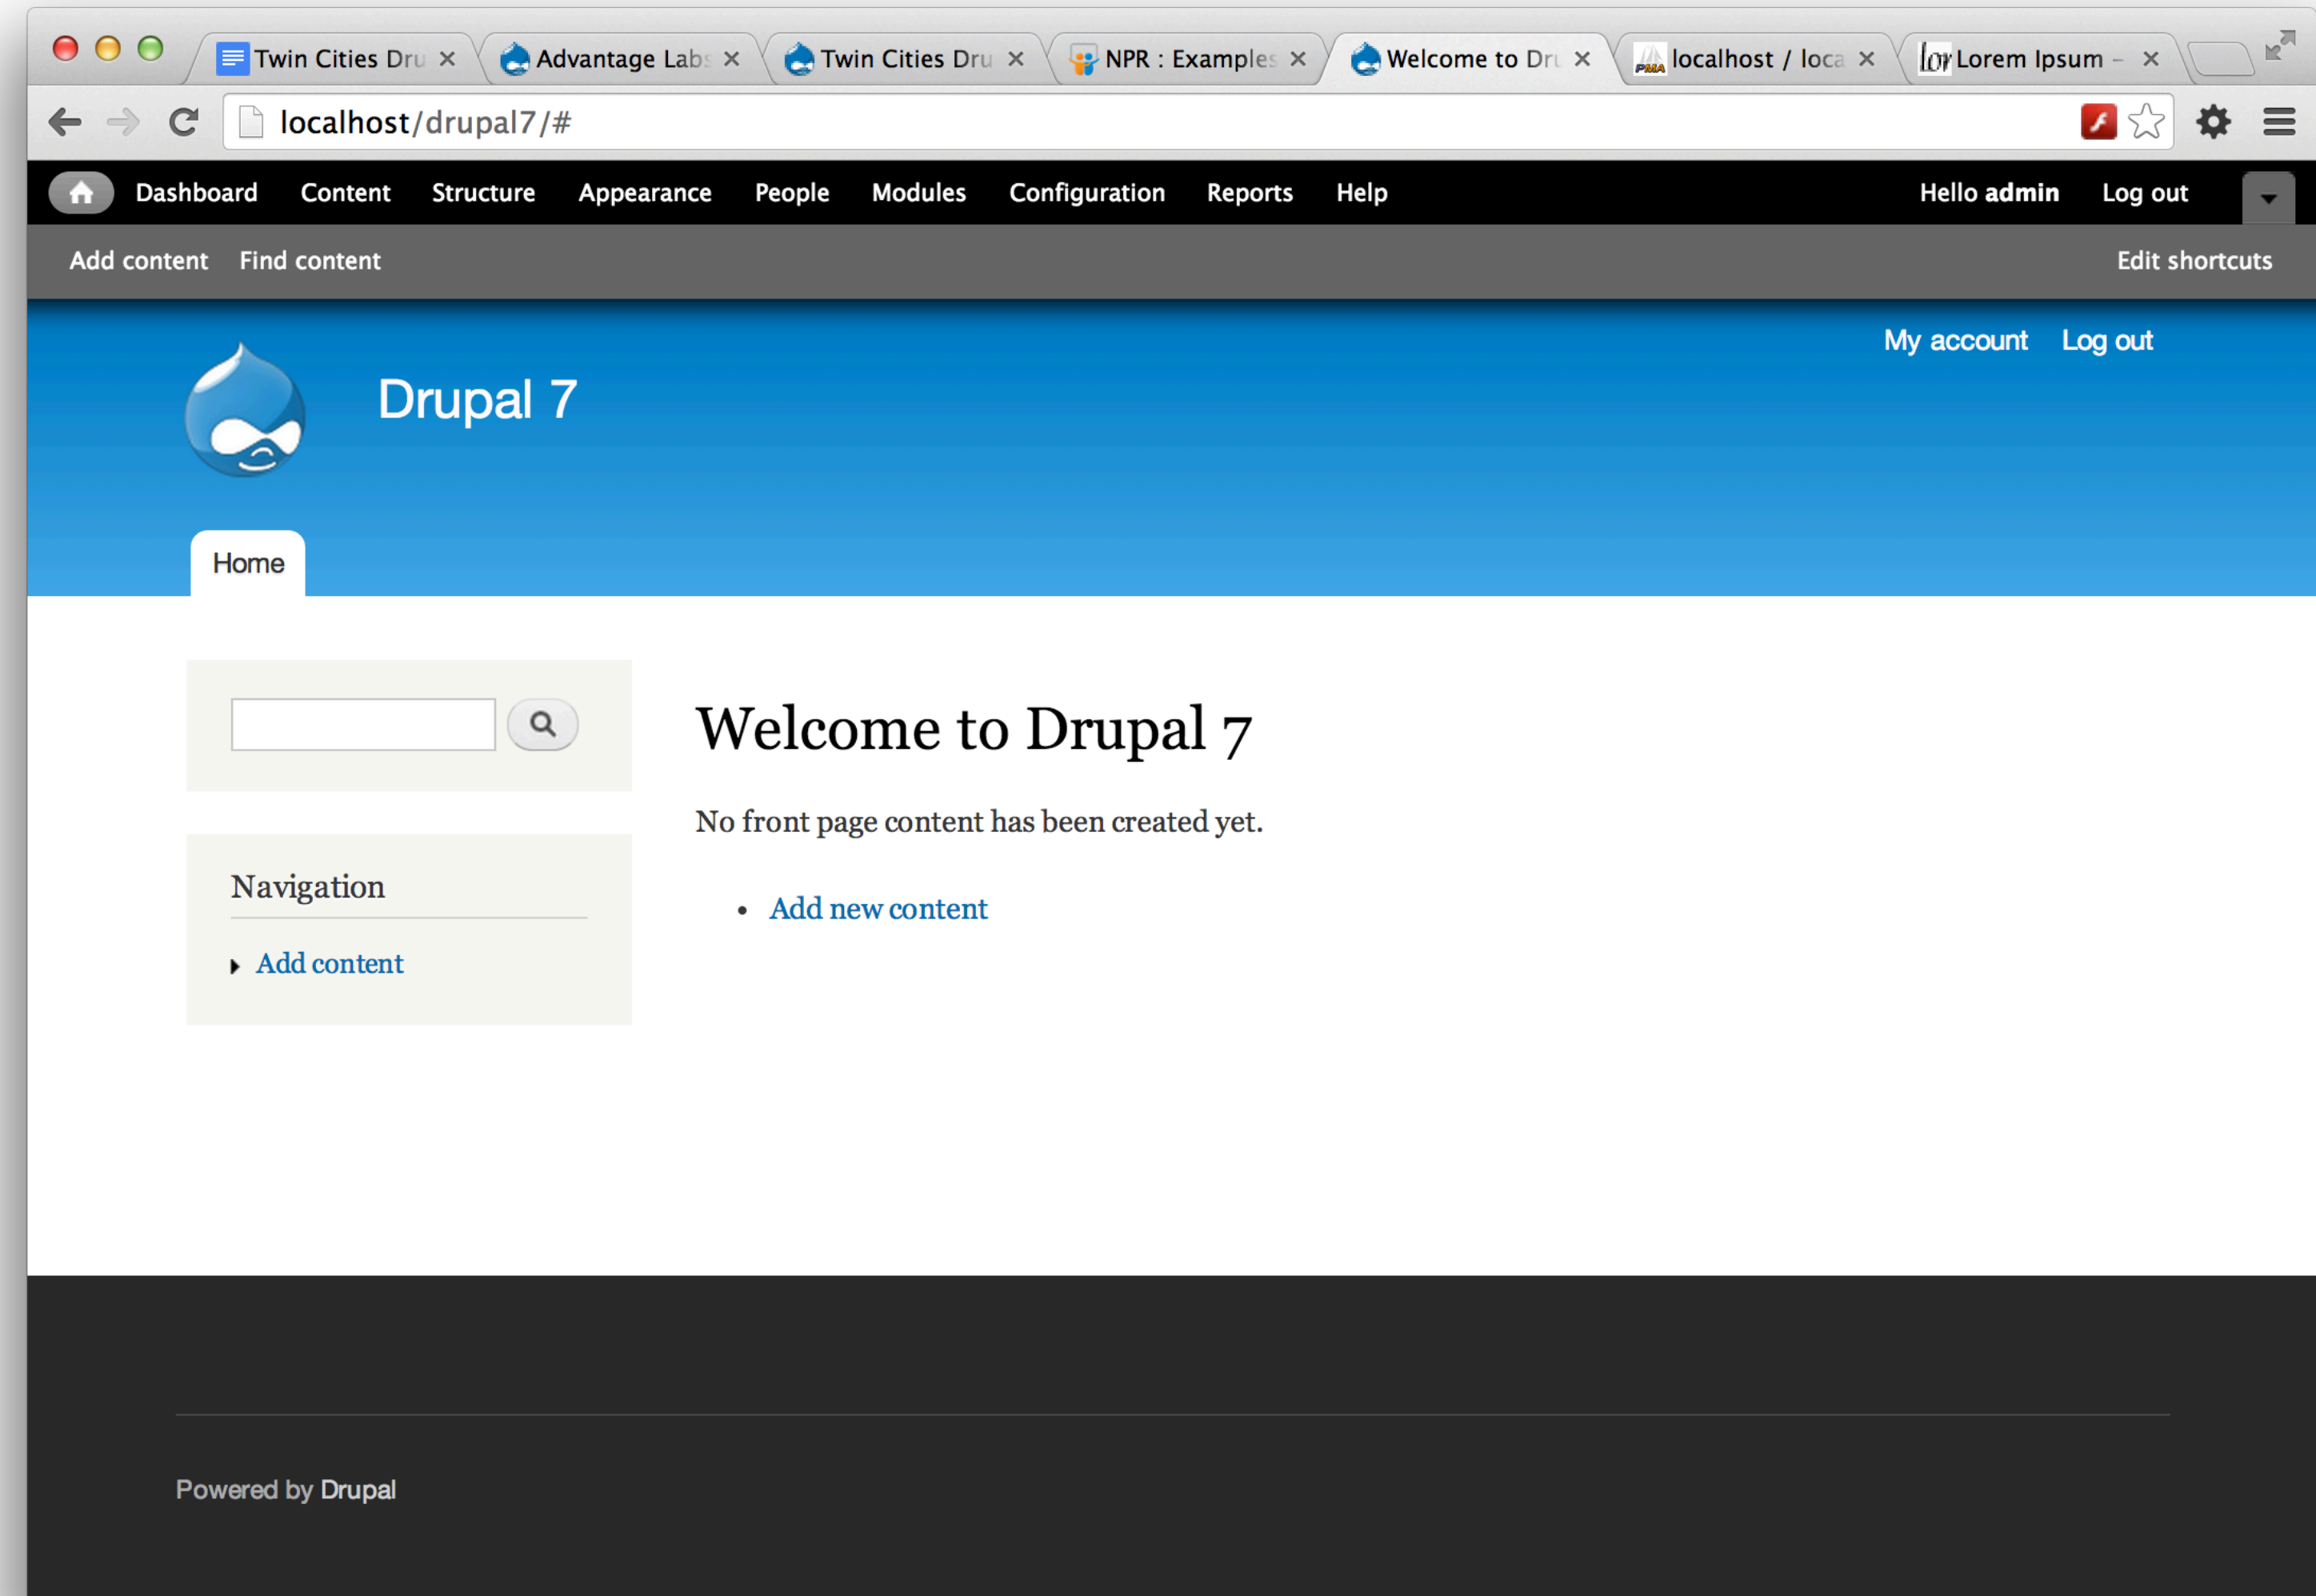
Twin Cities Dru × Advantage Labs × Twin Cities Dru × NPR : Examples × Welcome to Dru × localhost / loca × Lorem Ipsum – ×

localhost/drupal7/#

Dashboard Content Structure Appearance People Modules Configuration Reports Help Hello admin Log out

Add content Find content Edit shortcuts

My account Log out

Drupal 7

Home

Welcome to Drupal 7

No front page content has been created yet.

• Add new content

Navigation

Add content

Powered by Drupal